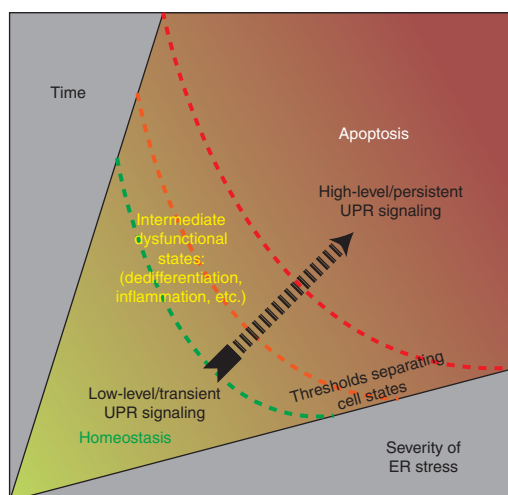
Time

Apoptosis

High-level/persistent UPR signaling

Intermediate dysfunctional states: (dedifferentiation, inflammation, etc.)

Low-level/transient UPR signaling

Thresholds separating cell states

Homeostasis

Severity of ER stress